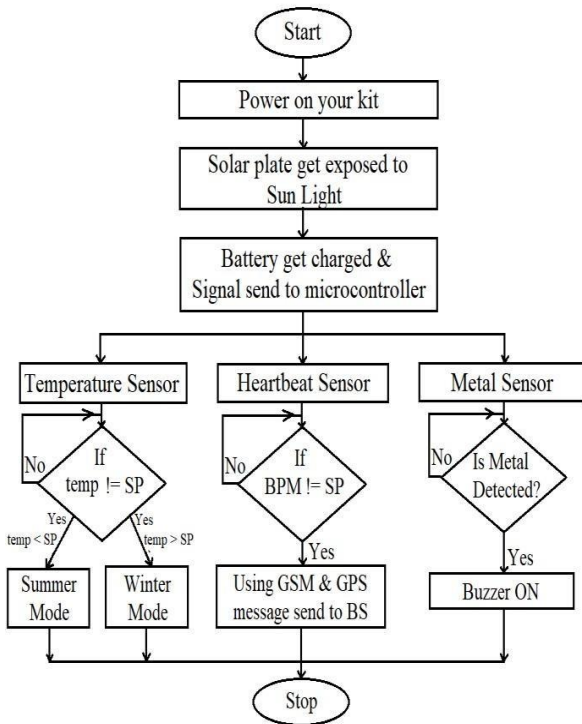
Start

Power on your kit

Solar plate get exposed to Sun Light

Battery get charged & Signal send to microcontroller

Temperature Sensor

Heartbeat Sensor

Metal Sensor

No

If temp != SP

Yes temp < SP

Yes temp > SP

Summer Mode

Winter Mode

No

If BPM != SP

Yes

Using GSM & GPS message send to BS

No

Is Metal Detected?

Yes

Buzzer ON

Stop